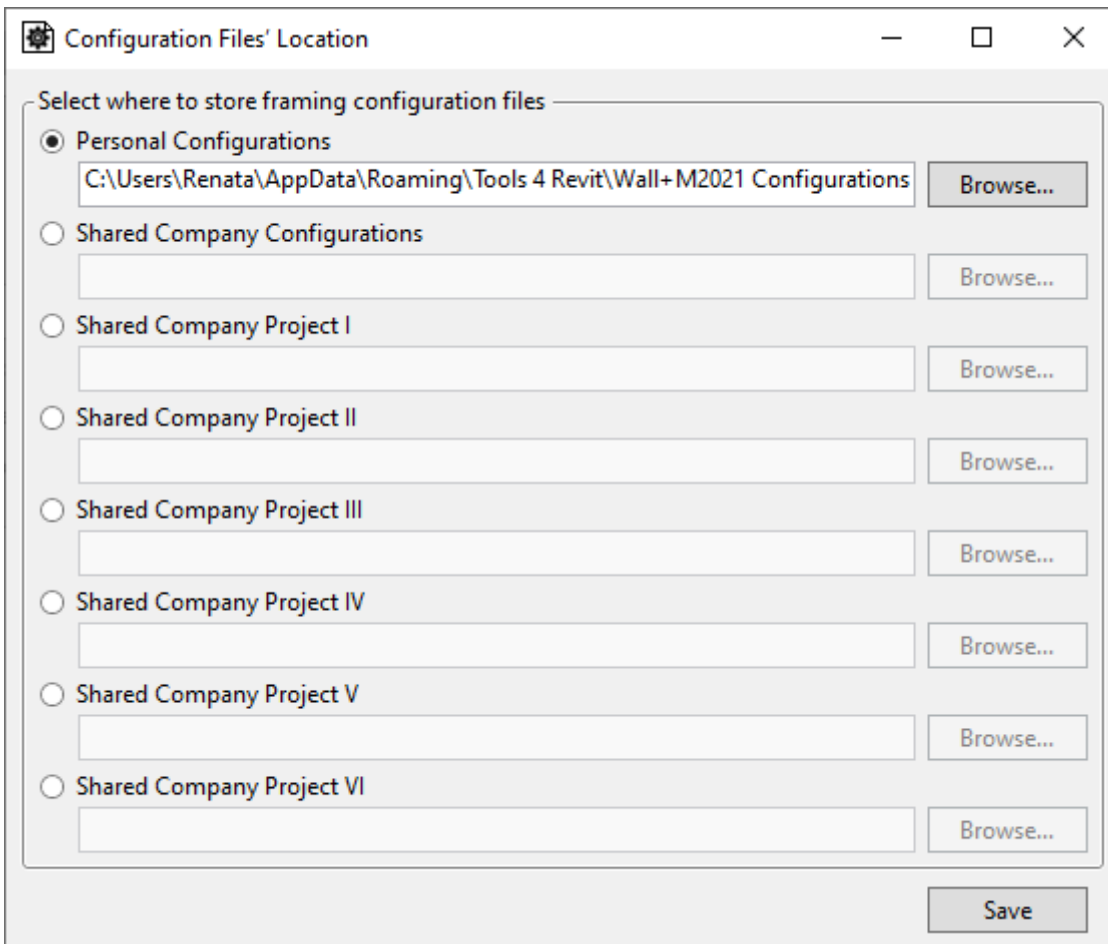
Configuration Files' Location

Select where to store framing configuration files

Personal Configurations

C:\Users\Renata\AppData\Roaming\Tools 4 Revit\Wall+M2021 Configurations

Browse...

Shared Company Configurations

Browse...

Shared Company Project I

Browse...

Shared Company Project II

Browse...

Shared Company Project III

Browse...

Shared Company Project IV

Browse...

Shared Company Project V

Browse...

Shared Company Project VI

Browse...

Save